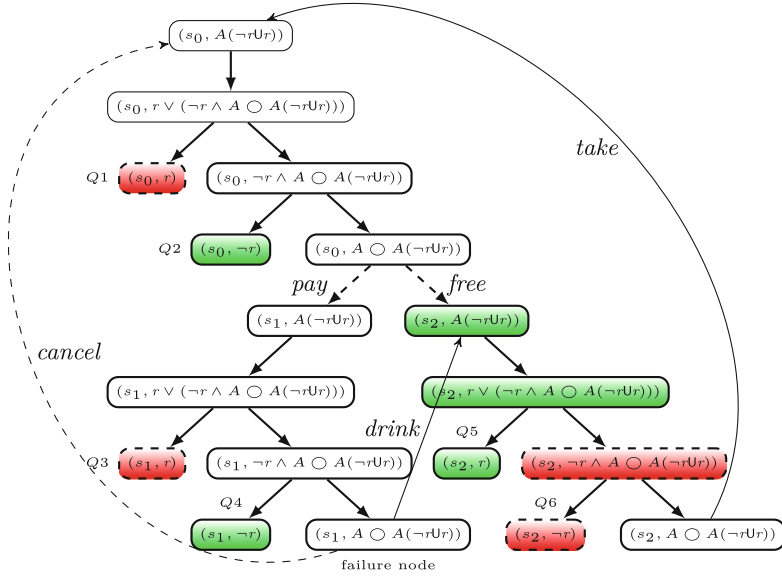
$(s_0, A(\neg r \mathsf{U} r))$

$(s_0, r \vee (\neg r \wedge A \bigcirc A(\neg r \mathsf{U} r)))$

take

Q1 $(s_0, r)$

$(s_0, \neg r \wedge A \bigcirc A(\neg r \mathsf{U} r))$

Q2 $(s_0, \neg r)$

$(s_0, A \bigcirc A(\neg r \mathsf{U} r))$

pay

free

$(s_1, A(\neg r \mathsf{U} r))$

$(s_2, A(\neg r \mathsf{U} r))$

cancel

$(s_1, r \vee (\neg r \wedge A \bigcirc A(\neg r \mathsf{U} r)))$

$(s_2, r \vee (\neg r \wedge A \bigcirc A(\neg r \mathsf{U} r)))$

drink

Q5

Q3 $(s_1, r)$

$(s_1, \neg r \wedge A \bigcirc A(\neg r \mathsf{U} r))$

$(s_2, r)$

$(s_2, \neg r \wedge A \bigcirc A(\neg r \mathsf{U} r))$

Q4

Q6

$(s_1, \neg r)$

$(s_1, A \bigcirc A(\neg r \mathsf{U} r))$

$(s_2, \neg r)$

$(s_2, A \bigcirc A(\neg r \mathsf{U} r))$

failure node